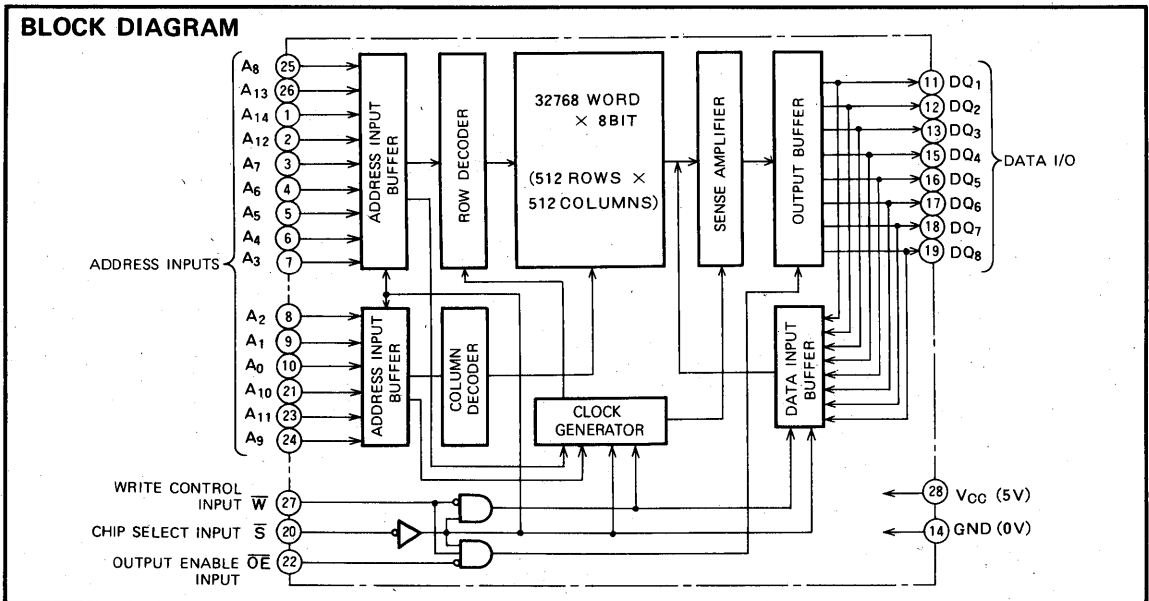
BLOCK DIAGRAM

$A_8$ 25
$A_{13}$ 26
$A_{14}$ 1
$A_{12}$ 2
$A_7$ 3
$A_6$ 4
$A_5$ 5
$A_4$ 6
$A_3$ 7

ADDRESS INPUTS

$A_2$ 8
$A_1$ 9
$A_0$ 10
$A_{10}$ 21
$A_{11}$ 23
$A_9$ 24

ADDRESS INPUT BUFFER

ROW DECODER

32768 WORD × 8BIT

(512 ROWS × 512 COLUMNS)

SENSE AMPLIFIER

OUTPUT BUFFER

ADDRESS INPUT BUFFER

COLUMN DECODER

CLOCK GENERATOR

DATA INPUT BUFFER

11 $DQ_1$
12 $DQ_2$
13 $DQ_3$
15 $DQ_4$
16 $DQ_5$
17 $DQ_6$
18 $DQ_7$
19 $DQ_8$

DATA I/O

WRITE CONTROL INPUT $\overline{W}$ 27
CHIP SELECT INPUT $\overline{S}$ 20
OUTPUT ENABLE $\overline{OE}$ INPUT 22

28 $V_{CC}$ (5V)
14 GND (0V)